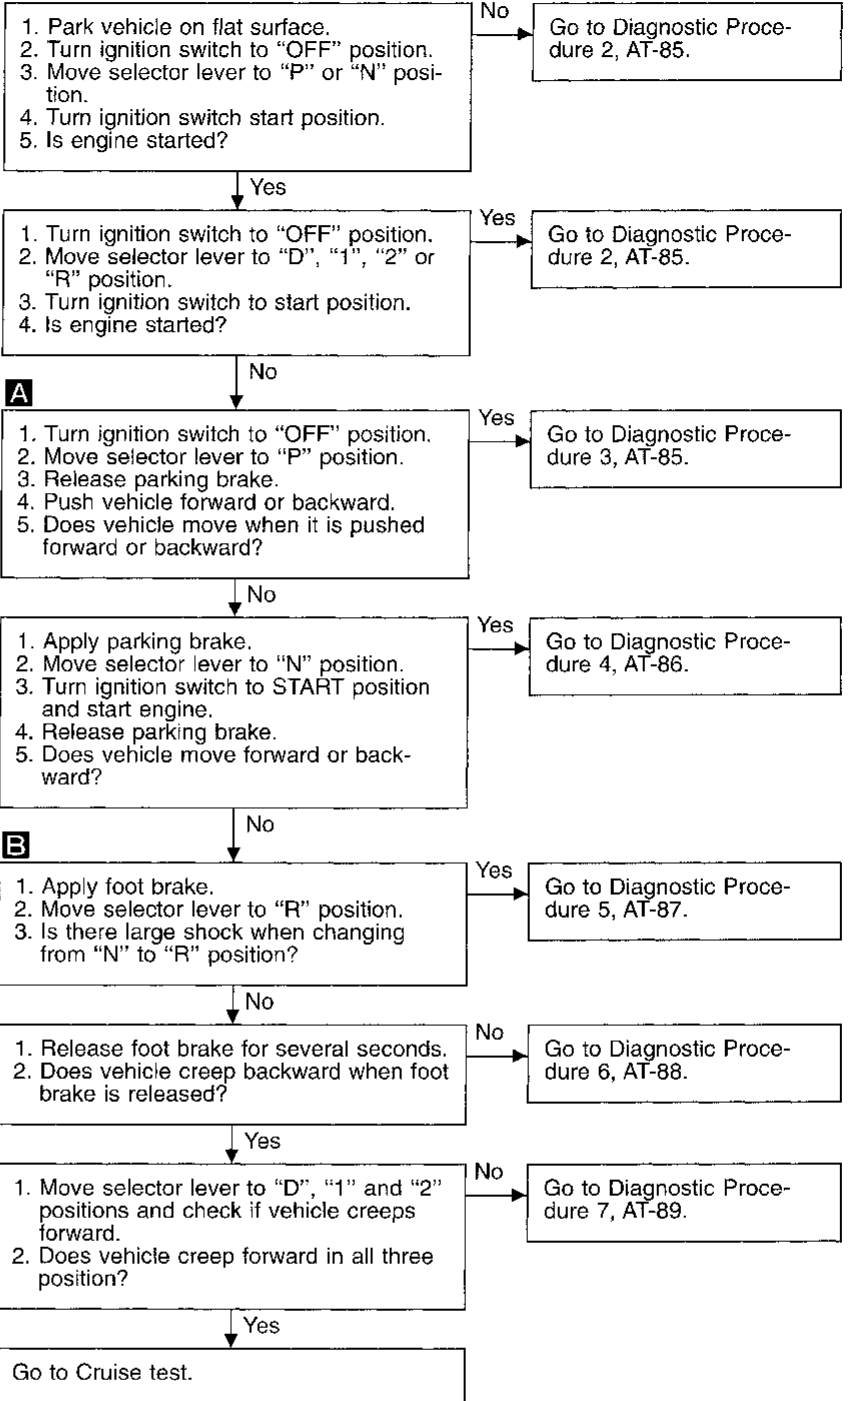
1. Park vehicle on flat surface.
2. Turn ignition switch to "OFF" position.
3. Move selector lever to "P" or "N" position.
4. Turn ignition switch start position.
5. Is engine started?

No

Go to Diagnostic Procedure 2, AT-85.

Yes

1. Turn ignition switch to "OFF" position.
2. Move selector lever to "D", "1", "2" or "R" position.
3. Turn ignition switch to start position.
4. Is engine started?

Yes

Go to Diagnostic Procedure 2, AT-85.

No

A

1. Turn ignition switch to "OFF" position.
2. Move selector lever to "P" position.
3. Release parking brake.
4. Push vehicle forward or backward.
5. Does vehicle move when it is pushed forward or backward?

Yes

Go to Diagnostic Procedure 3, AT-85.

No

1. Apply parking brake.
2. Move selector lever to "N" position.
3. Turn ignition switch to START position and start engine.
4. Release parking brake.
5. Does vehicle move forward or backward?

Yes

Go to Diagnostic Procedure 4, AT-86.

No

B

1. Apply foot brake.
2. Move selector lever to "R" position.
3. Is there large shock when changing from "N" to "R" position?

Yes

Go to Diagnostic Procedure 5, AT-87.

No

1. Release foot brake for several seconds.
2. Does vehicle creep backward when foot brake is released?

No

Go to Diagnostic Procedure 6, AT-88.

Yes

1. Move selector lever to "D", "1" and "2" positions and check if vehicle creeps forward.
2. Does vehicle creep forward in all three position?

No

Go to Diagnostic Procedure 7, AT-89.

Yes

Go to Cruise test.